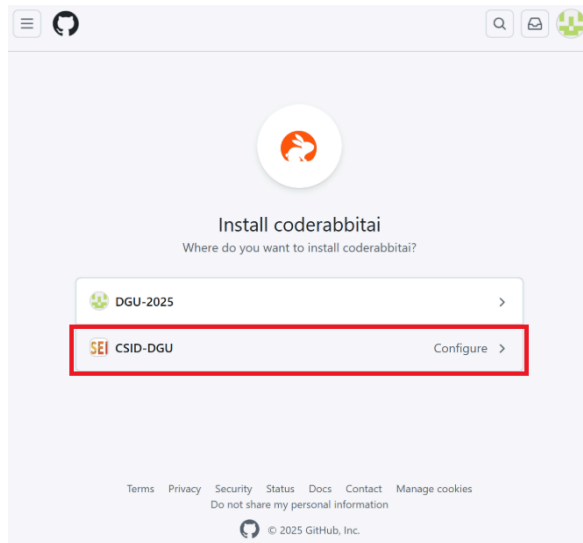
Install coderabbitai

Where do you want to install coderabbitai?

DGU-2025

SEI CSID-DGU Configure

Terms Privacy Security Status Docs Contact Manage cookies
Do not share my personal information

© 2025 GitHub, Inc.